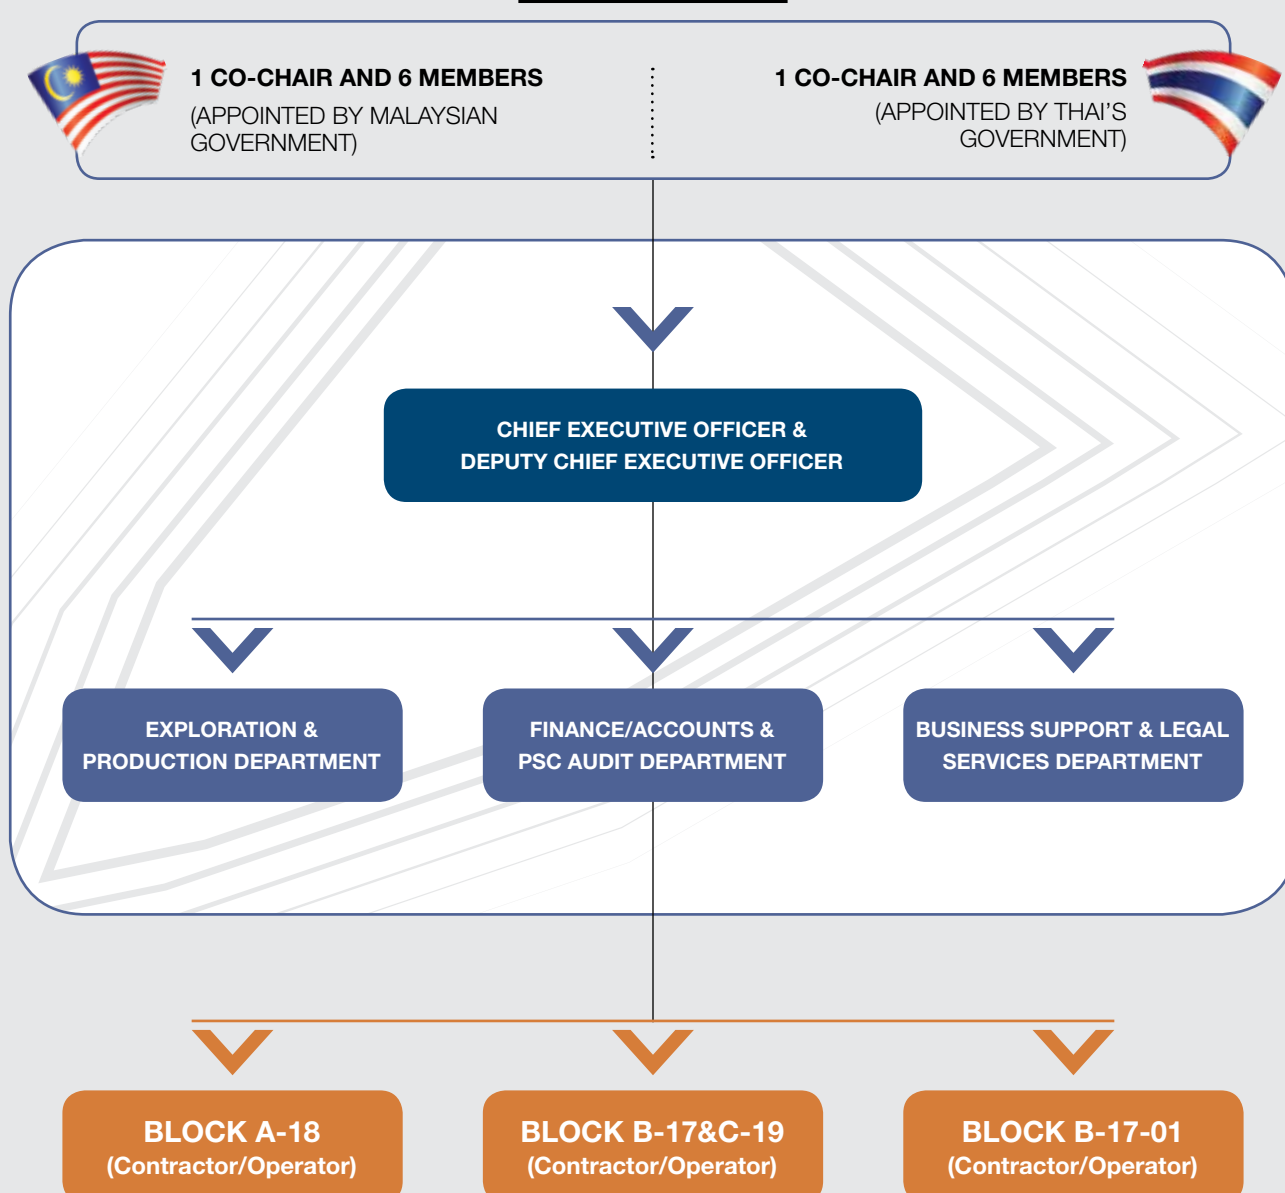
1 CO-CHAIR AND 6 MEMBERS
(APPOINTED BY MALAYSIAN GOVERNMENT)

1 CO-CHAIR AND 6 MEMBERS
(APPOINTED BY THAI'S GOVERNMENT)

CHIEF EXECUTIVE OFFICER & DEPUTY CHIEF EXECUTIVE OFFICER

EXPLORATION & PRODUCTION DEPARTMENT

FINANCE/ACCOUNTS & PSC AUDIT DEPARTMENT

BUSINESS SUPPORT & LEGAL SERVICES DEPARTMENT

BLOCK A-18
(Contractor/Operator)

BLOCK B-17&C-19
(Contractor/Operator)

BLOCK B-17-01
(Contractor/Operator)